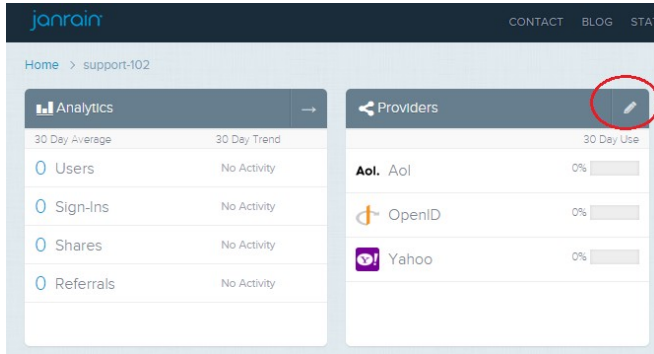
janrain

CONTACT BLOG STAT

Home > support-102

Analytics →

30 Day Average 30 Day Trend

0 Users No Activity

0 Sign-Ins No Activity

0 Shares No Activity

0 Referrals No Activity

Providers

30 Day Use

Aol. Aol 0%

OpenID 0%

Y! Yahoo 0%